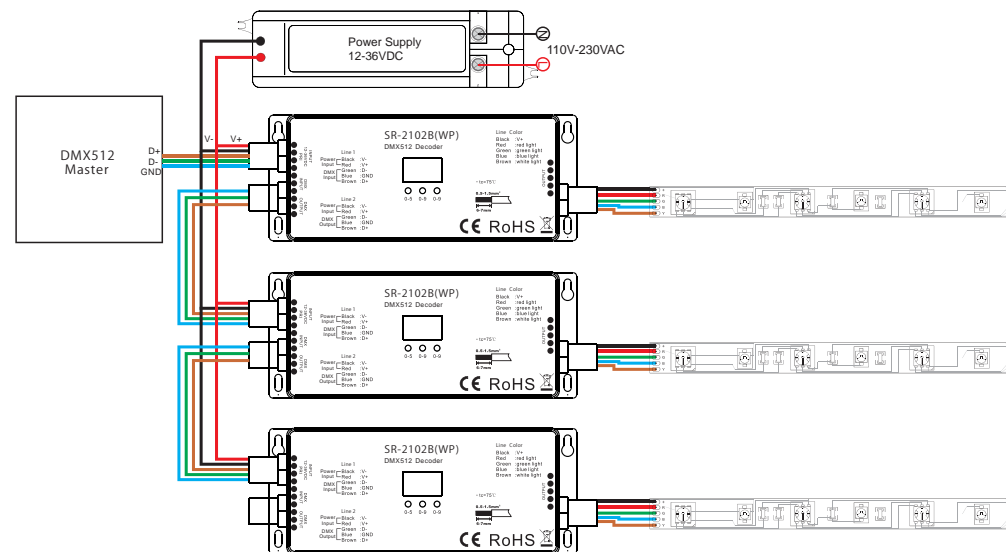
Power Supply
12-36VDC

110V-230VAC

DMX512
Master

D+
D-
GND

V-
V+

SR-2102B(WP)
DMX512 Decoder

Line 1
Power Input
Black :V-
Red :V+
DMX Input
Green :D-
Blue :GND
Brown :D+

Line 2
Power Input
Black :V-
Red :V+
DMX Output
Green :D-
Blue :GND
Brown :D+

Line Color
Black :V+
Red :red light
Green :green light
Blue :blue light
Brown :white light

0-5 0-9 0-9

-ta=75°C

CE RoHS

OUTPUT

SR-2102B(WP)
DMX512 Decoder

Line 1
Power Input
Black :V-
Red :V+
DMX Input
Green :D-
Blue :GND
Brown :D+

Line 2
Power Input
Black :V-
Red :V+
DMX Output
Green :D-
Blue :GND
Brown :D+

Line Color
Black :V+
Red :red light
Green :green light
Blue :blue light
Brown :white light

0-5 0-9 0-9

-ta=75°C

CE RoHS

OUTPUT

SR-2102B(WP)
DMX512 Decoder

Line 1
Power Input
Black :V-
Red :V+
DMX Input
Green :D-
Blue :GND
Brown :D+

Line 2
Power Input
Black :V-
Red :V+
DMX Output
Green :D-
Blue :GND
Brown :D+

Line Color
Black :V+
Red :red light
Green :green light
Blue :blue light
Brown :white light

0-5 0-9 0-9

-ta=75°C

CE RoHS

OUTPUT